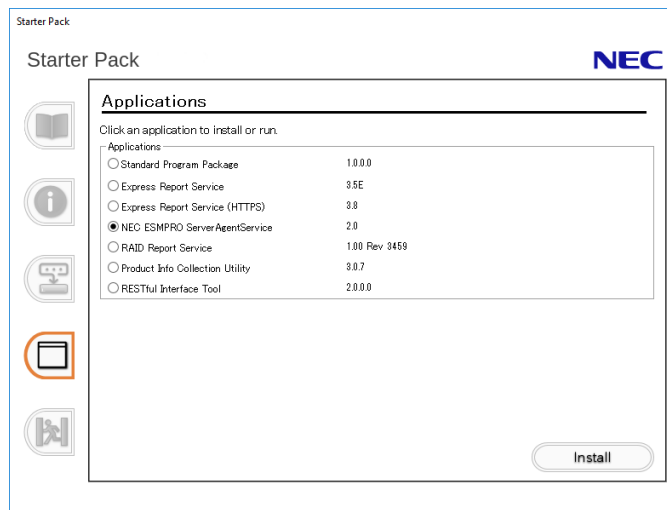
Starter Pack

Starter Pack

NEC

Applications

Click an application to install or run.

Applications

| | |
|---|---|
| Standard Program Package | 1.0.0.0 |
| Express Report Service | 3.5E |
| Express Report Service (HTTPS) | 3.8 |
| NEC ESMPRO ServerAgentService | 2.0 |
| RAID Report Service | 1.00 Rev 3459 |
| Product Info Collection Utility | 3.0.7 |
| RESTful Interface Tool | 2.0.0.0 |

Install